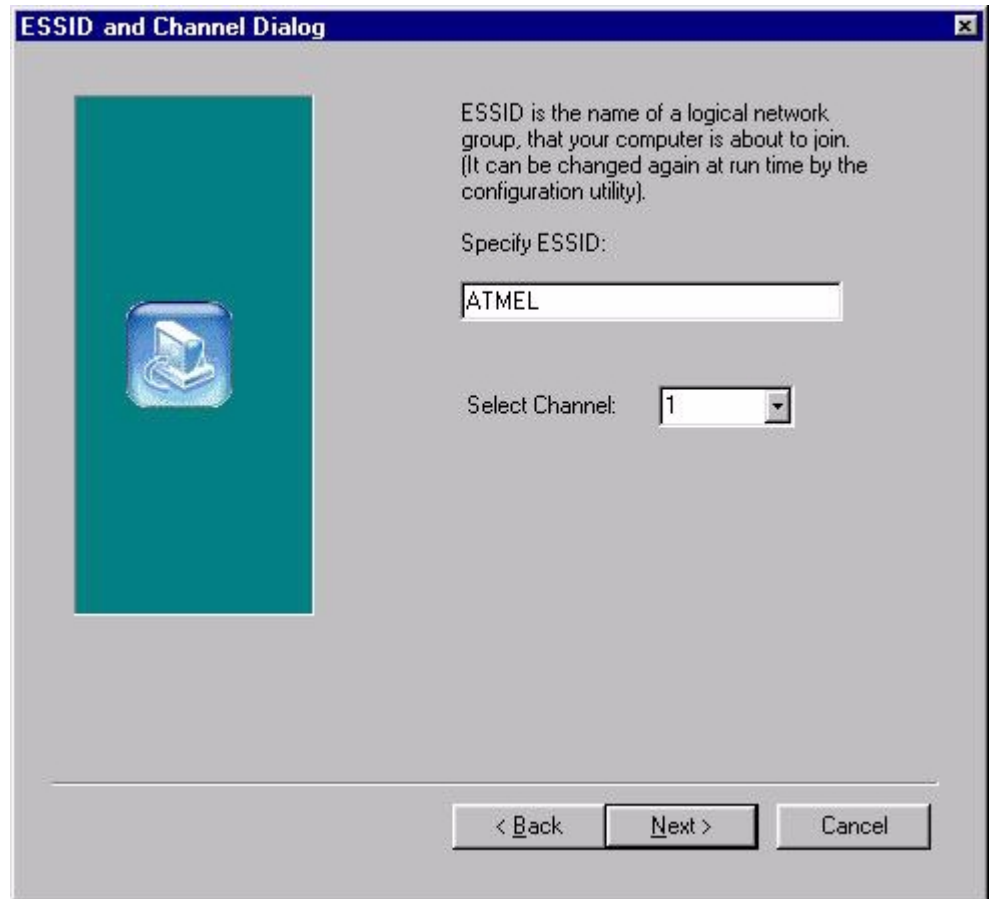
ESSID and Channel Dialog

ESSID is the name of a logical network group, that your computer is about to join. (It can be changed again at run time by the configuration utility).

Specify ESSID:

ATMEL

Select Channel: 1

< Back Next > Cancel